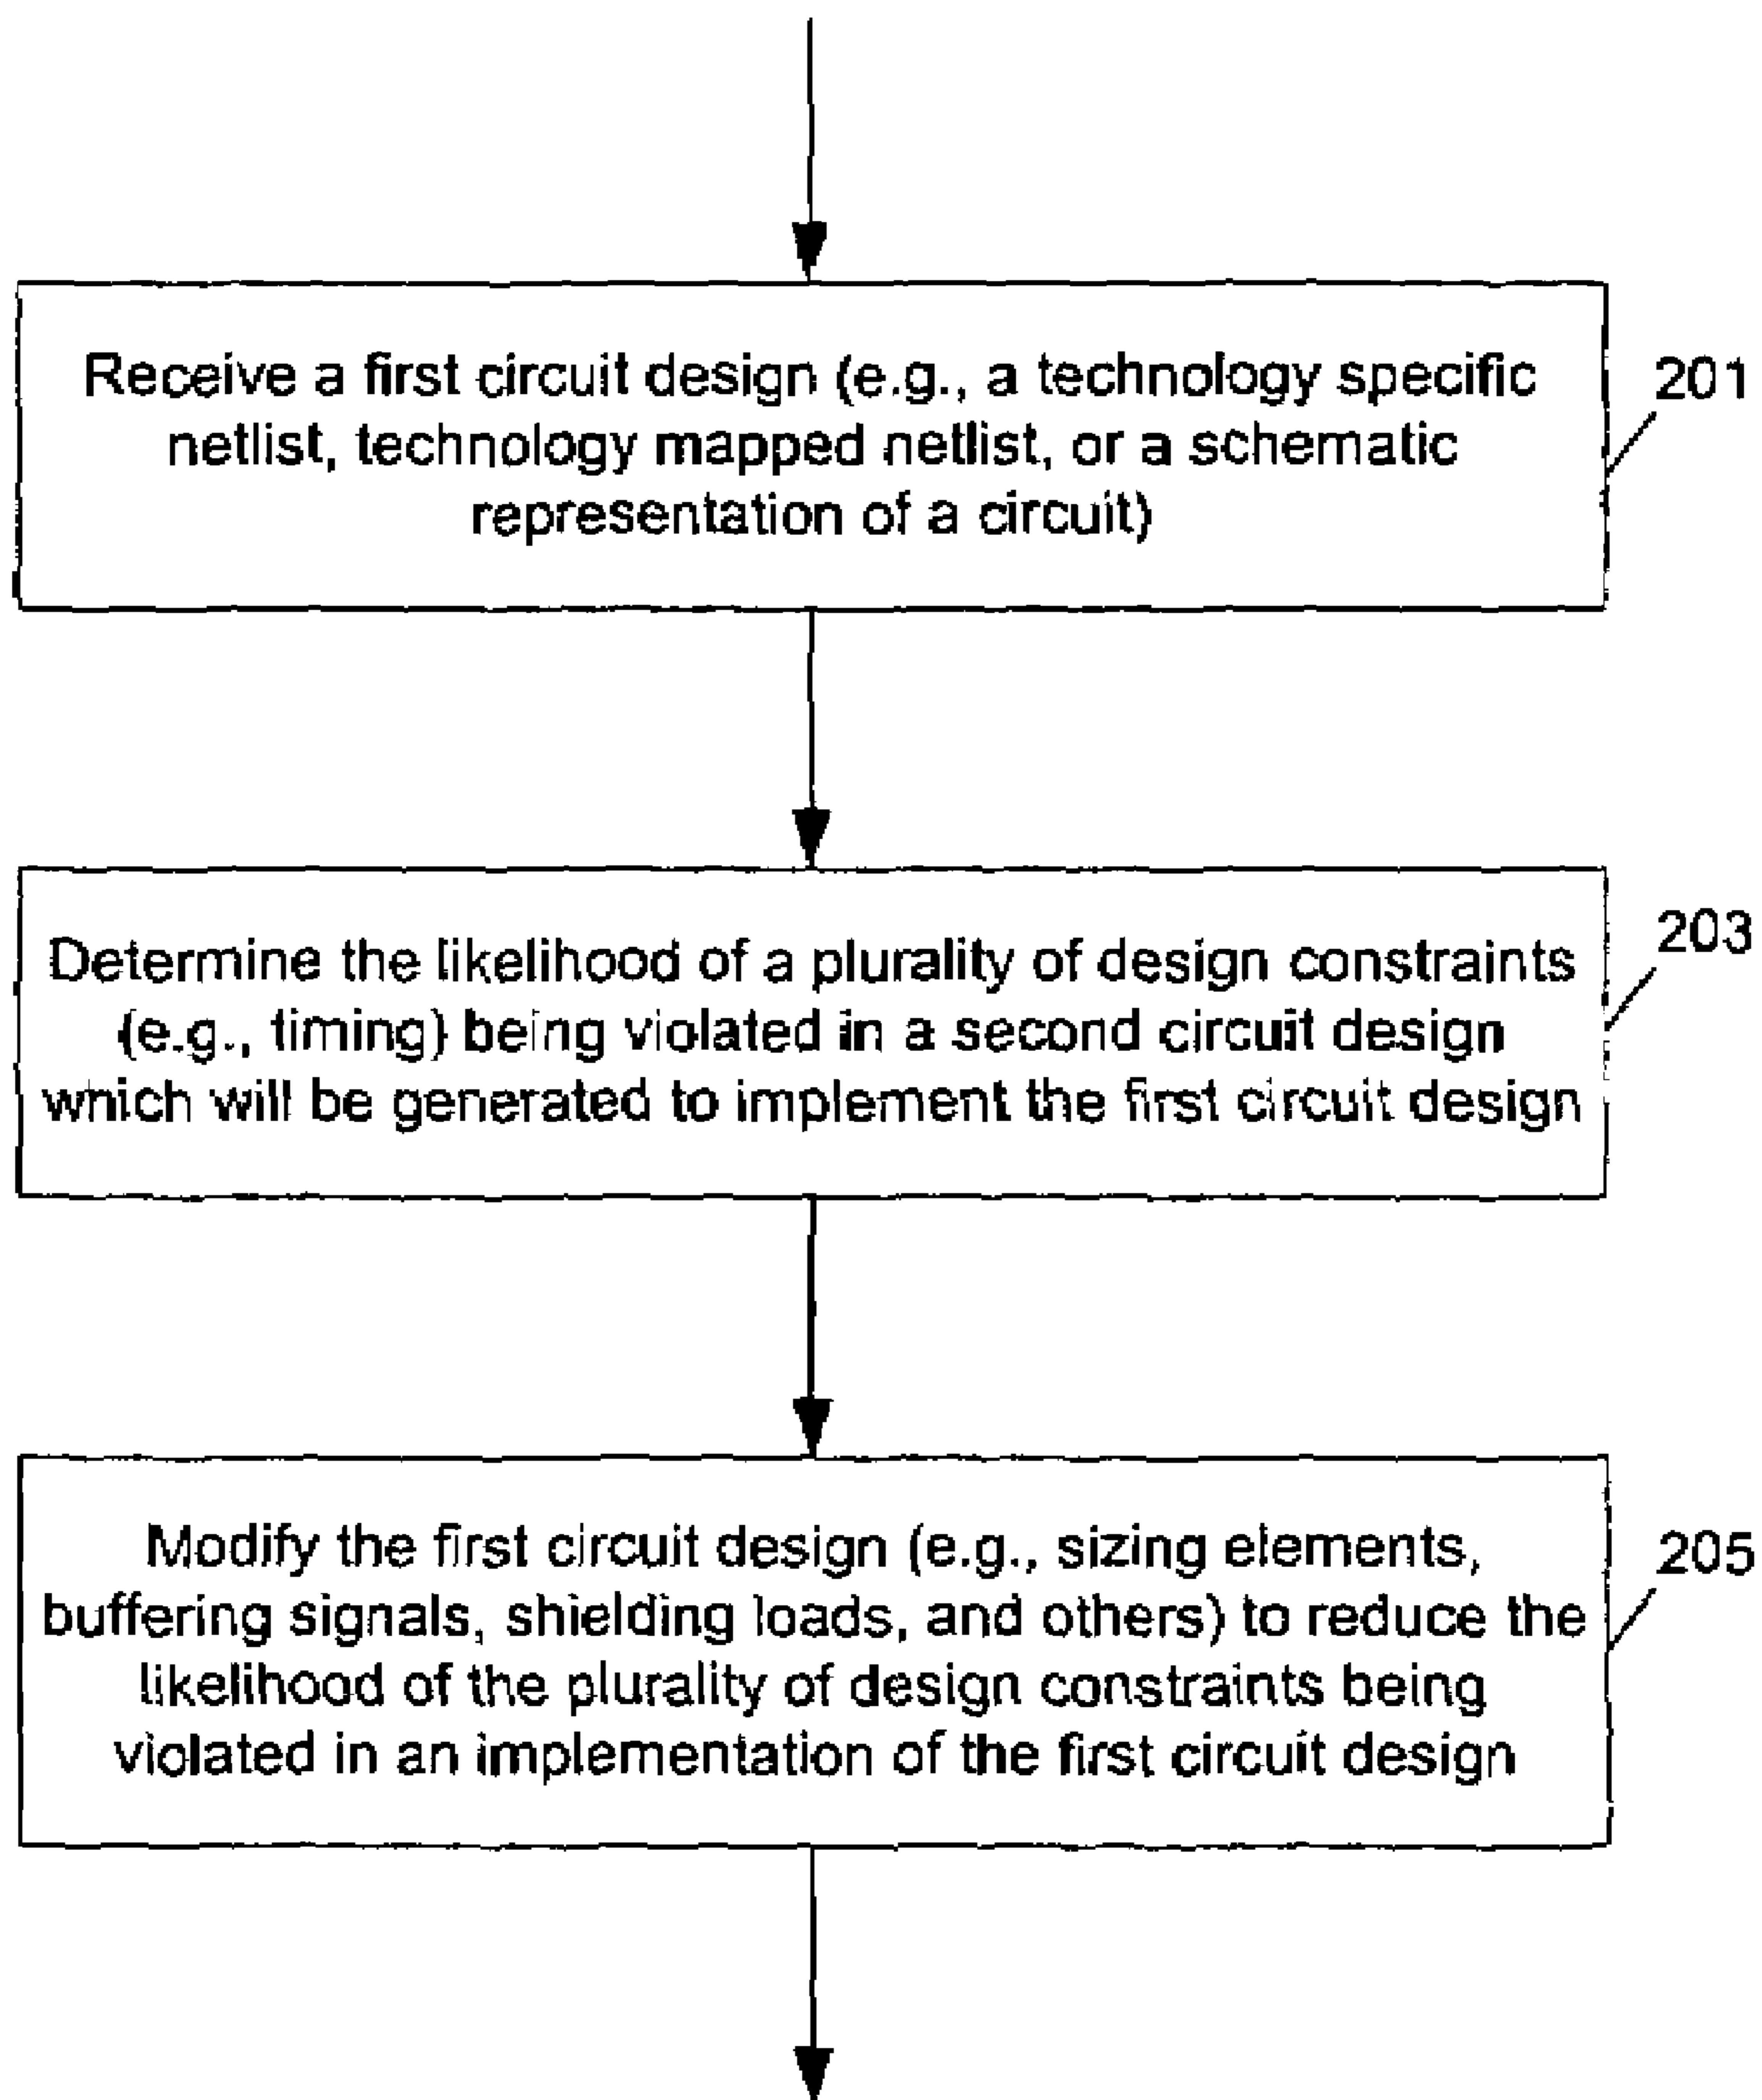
Receive a first circuit design (e.g., a technology specific netlist, technology mapped netlist, or a schematic representation of a circuit)

201

Determine the likelihood of a plurality of design constraints (e.g., timing) being violated in a second circuit design which will be generated to implement the first circuit design

203

Modify the first circuit design (e.g., sizing elements, buffering signals, shielding loads, and others) to reduce the likelihood of the plurality of design constraints being violated in an implementation of the first circuit design

205